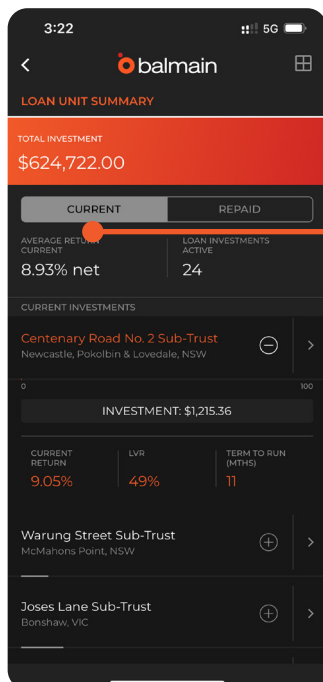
3:22

5G

<

balmain

LOAN UNIT SUMMARY

TOTAL INVESTMENT
$624,722.00

CURRENT | REPAID

AVERAGE RETURN CURRENT
8.93% net

LOAN INVESTMENTS ACTIVE
24

CURRENT INVESTMENTS

Centenary Road No. 2 Sub-Trust
Newcastle, Pokolbin & Lovedale, NSW

0
100

INVESTMENT: $1,215.36

CURRENT RETURN
9.05%

LVR
49%

TERM TO RUN (MTHS)
11

Warung Street Sub-Trust
McMahons Point, NSW

Joses Lane Sub-Trust
Bonshaw, VIC